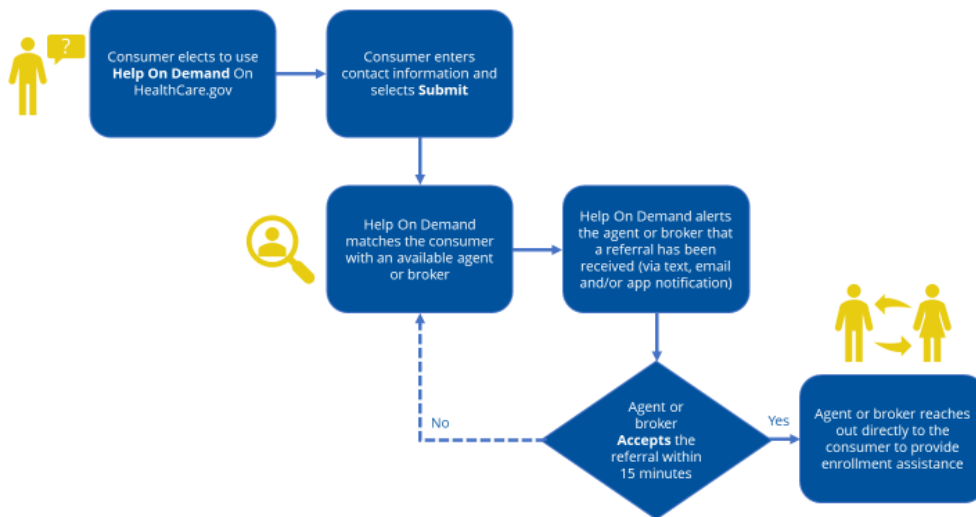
?

Consumer elects to use Help On Demand On HealthCare.gov

Consumer enters contact information and selects Submit

Help On Demand matches the consumer with an available agent or broker

Help On Demand alerts the agent or broker that a referral has been received (via text, email and/or app notification)

Agent or broker Accepts the referral within 15 minutes

No

Yes

Agent or broker reaches out directly to the consumer to provide enrollment assistance